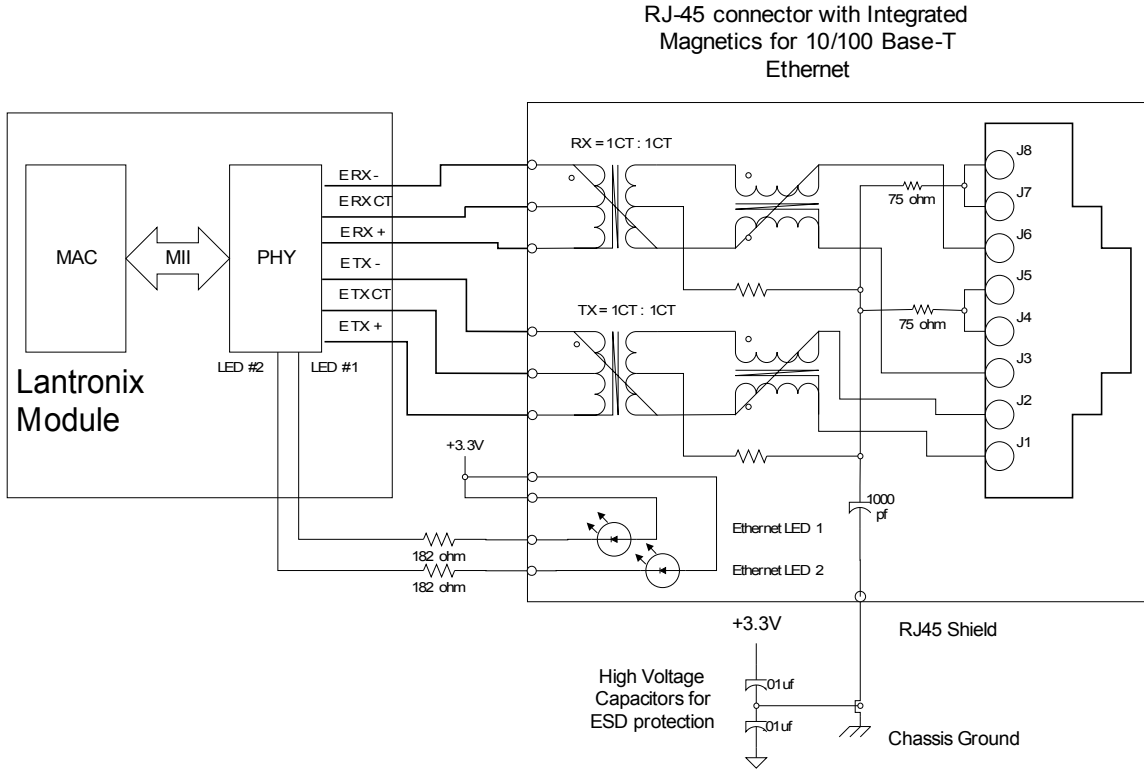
RJ-45 connector with Integrated Magnetics for 10/100 Base-T Ethernet

MAC

MII

PHY

ERX -
ERXCT
ERX +
ETX -
ETXCT
ETX +

LED #2
LED #1

Lantronix Module

RX = 1CT : 1CT

TX = 1CT : 1CT

75 ohm

75 ohm

J8
J7
J6
J5
J4
J3
J2
J1

+3.3V

1000 pf

Ethernet LED 1

Ethernet LED 2

182 ohm
182 ohm

+3.3V

RJ45 Shield

High Voltage Capacitors for ESD protection

.01uf
.01uf

Chassis Ground